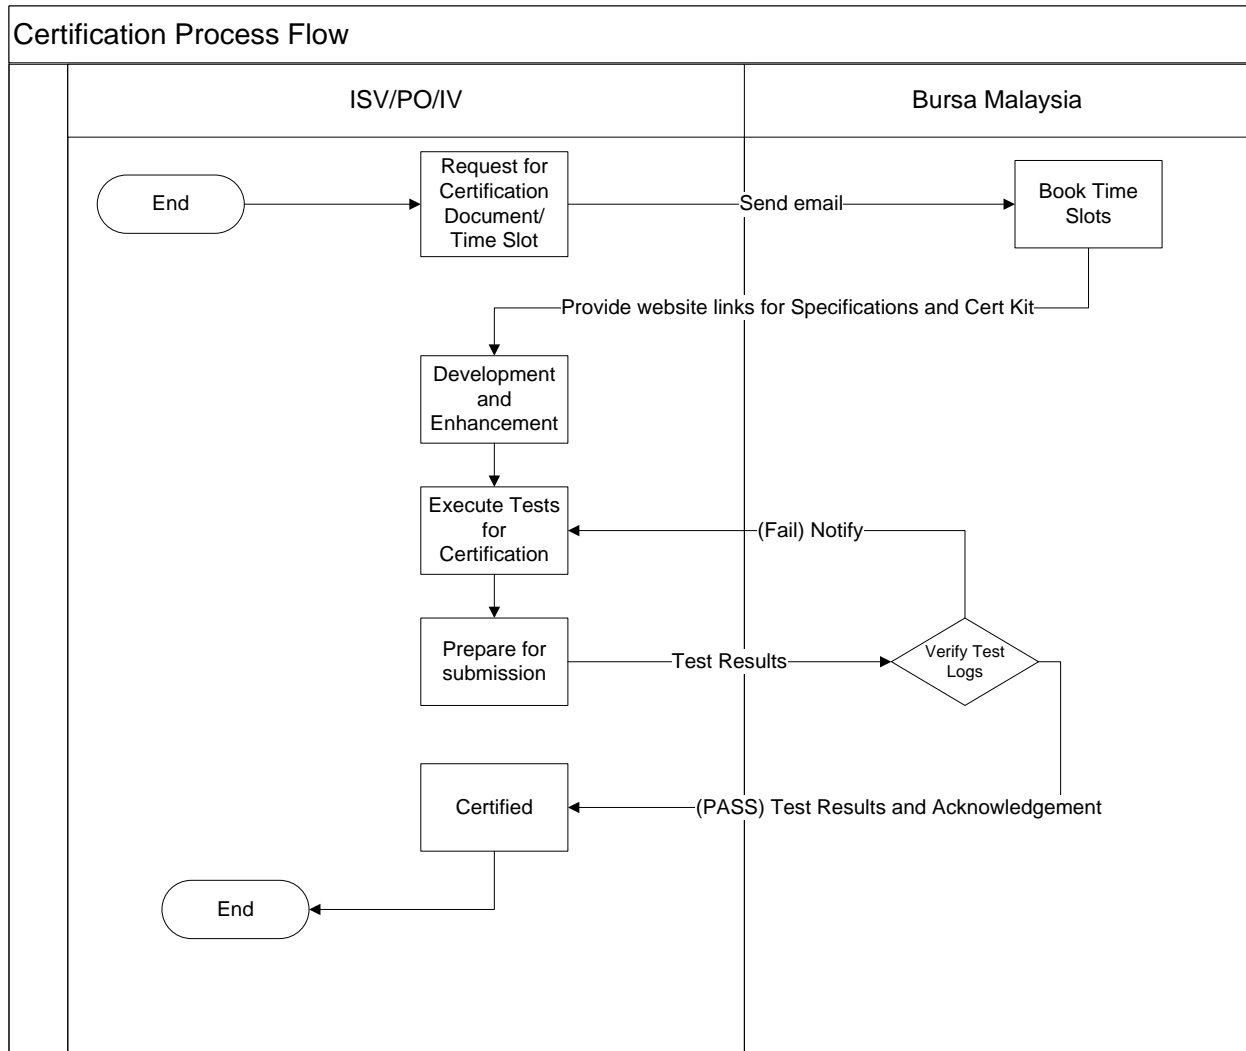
Certification Process Flow

ISV/PO/IV

Bursa Malaysia

End

Request for Certification Document/ Time Slot

Send email

Book Time Slots

Provide website links for Specifications and Cert Kit

Development and Enhancement

Execute Tests for Certification

(Fail) Notify

Prepare for submission

Test Results

Verify Test Logs

Certified

(PASS) Test Results and Acknowledgement

End